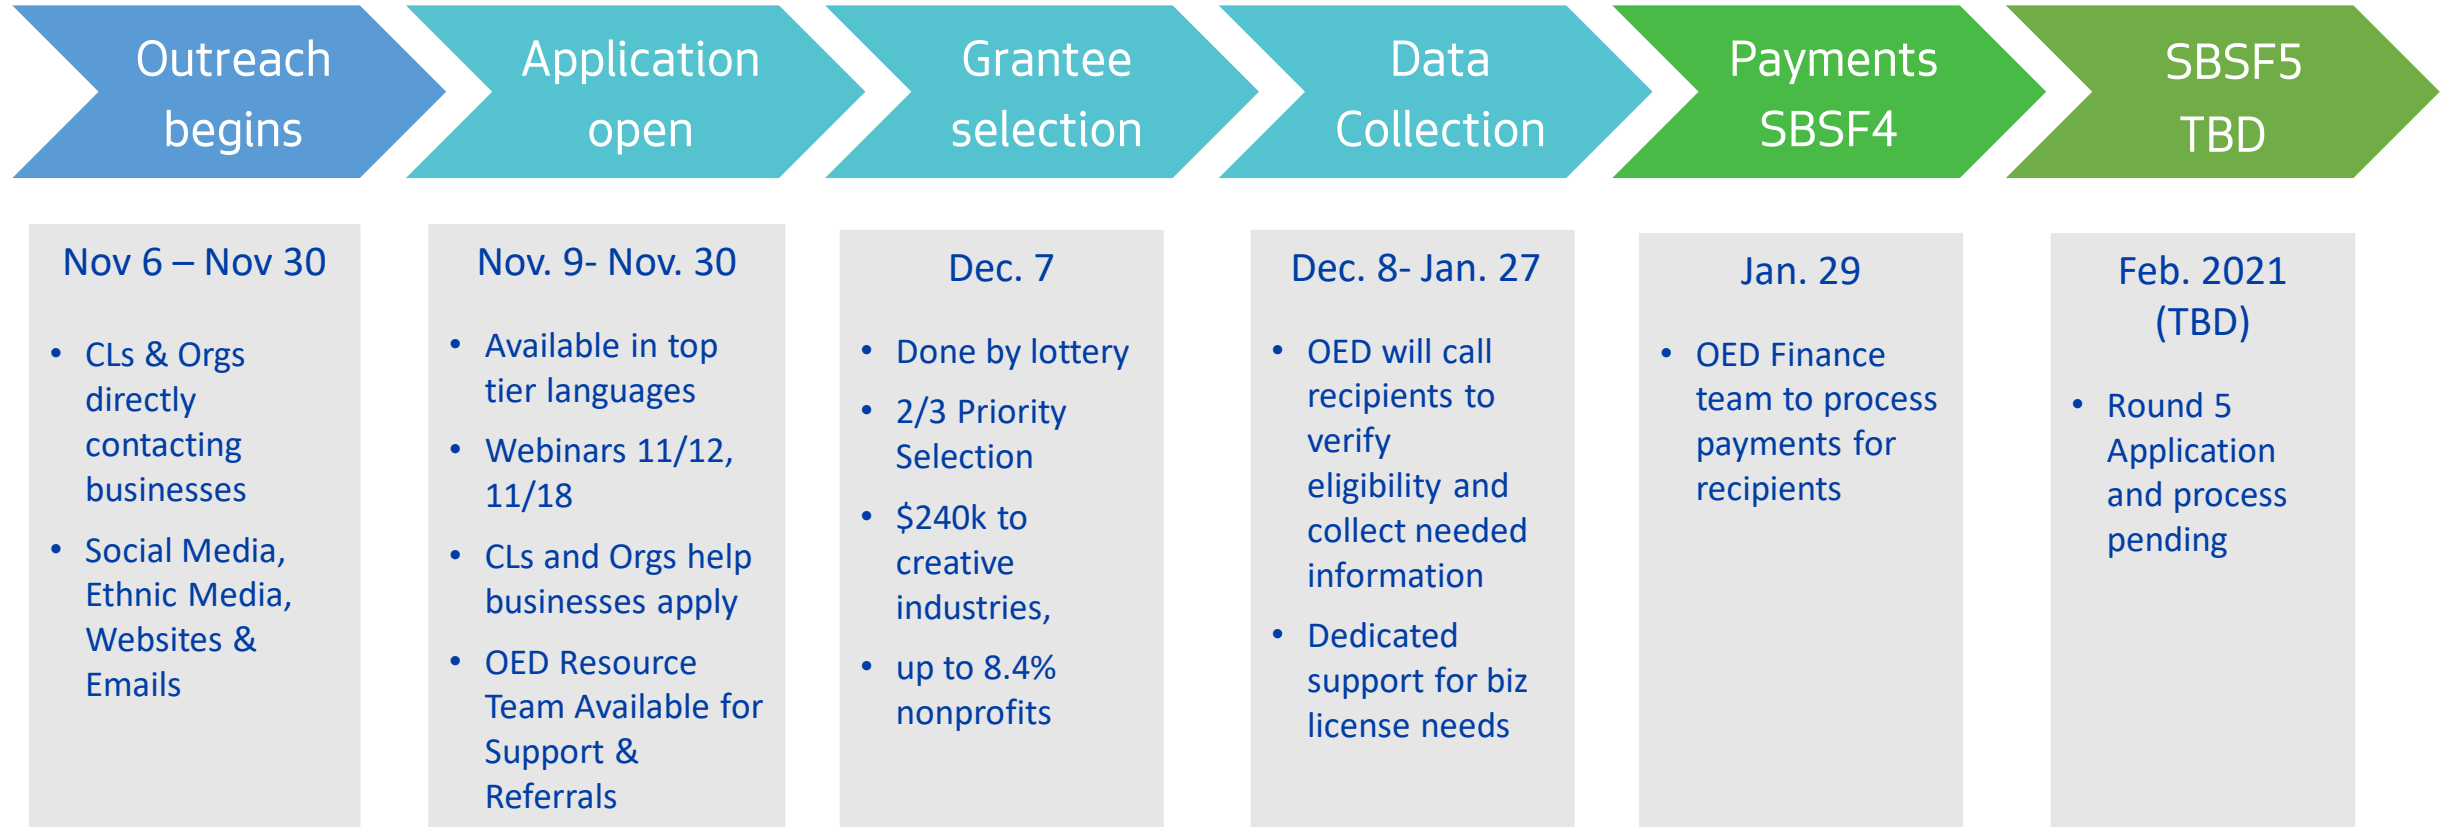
Outreach begins

Application open

Grantee selection

Data Collection

Payments SBSF4

SBSF5 TBD

Nov 6 – Nov 30

• CLs & Orgs directly contacting businesses
• Social Media, Ethnic Media, Websites & Emails

Nov. 9- Nov. 30

• Available in top tier languages
• Webinars 11/12, 11/18
• CLs and Orgs help businesses apply
• OED Resource Team Available for Support & Referrals

Dec. 7

• Done by lottery
• 2/3 Priority Selection
• $240k to creative industries,
• up to 8.4% nonprofits

Dec. 8- Jan. 27

• OED will call recipients to verify eligibility and collect needed information
• Dedicated support for biz license needs

Jan. 29

• OED Finance team to process payments for recipients

Feb. 2021 (TBD)

• Round 5 Application and process pending